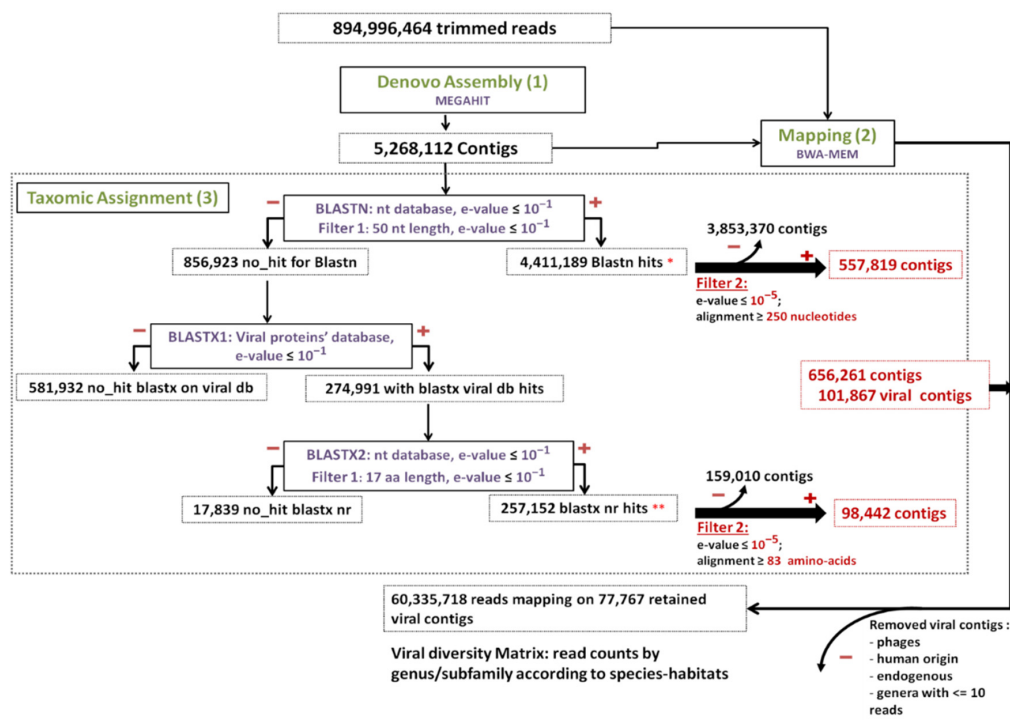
894,996,464 trimmed reads

Denovo Assembly (1)
MEGAHIT

5,268,112 Contigs

Mapping (2)
BWA-MEM

Taxomic Assignment (3)

−

BLASTN: nt database, e-value ≤ $10^{-1}$
Filter 1: 50 nt length, e-value ≤ $10^{-1}$

+

856,923 no_hit for Blastn

4,411,189 Blastn hits *

3,853,370 contigs

−

+

557,819 contigs

Filter 2:
e-value ≤ $10^{-5}$;
alignment ≥ 250 nucleotides

−

BLASTX1: Viral proteins' database, e-value ≤ $10^{-1}$

+

581,932 no_hit blastx on viral db

274,991 with blastx viral db hits

656,261 contigs
101,867 viral contigs

−

BLASTX2: nt database, e-value ≤ $10^{-1}$
Filter 1: 17 aa length, e-value ≤ $10^{-1}$

+

17,839 no_hit blastx nr

257,152 blastx nr hits **

159,010 contigs

−

+

98,442 contigs

Filter 2:
e-value ≤ $10^{-5}$;
alignment ≥ 83 amino-acids

60,335,718 reads mapping on 77,767 retained viral contigs

Viral diversity Matrix: read counts by genus/subfamily according to species-habitats

Removed viral contigs :
- phages
- human origin
- endogenous
- genera with <= 10 reads

−